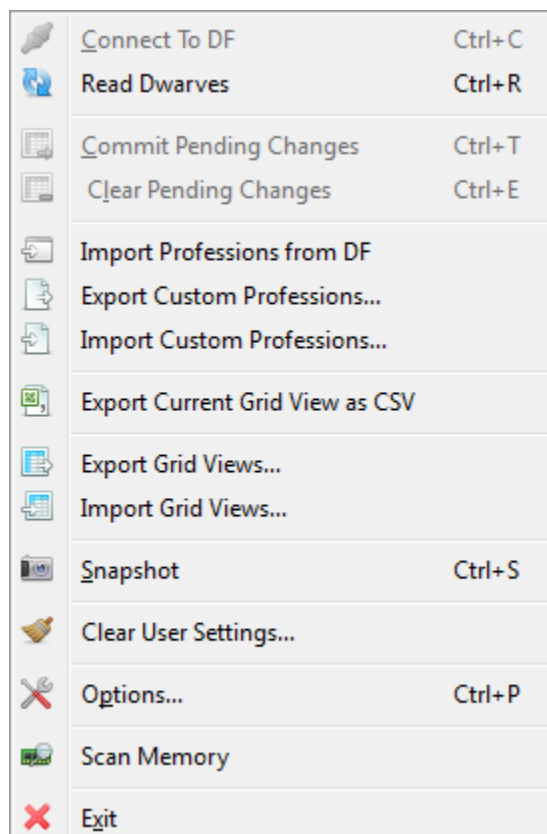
Connect To DF Ctrl+C
Read Dwarves Ctrl+R

Commit Pending Changes Ctrl+T
Clear Pending Changes Ctrl+E

Import Professions from DF
Export Custom Professions...
Import Custom Professions...

Export Current Grid View as CSV

Export Grid Views...
Import Grid Views...

Snapshot Ctrl+S

Clear User Settings...

Options... Ctrl+P

Scan Memory

Exit